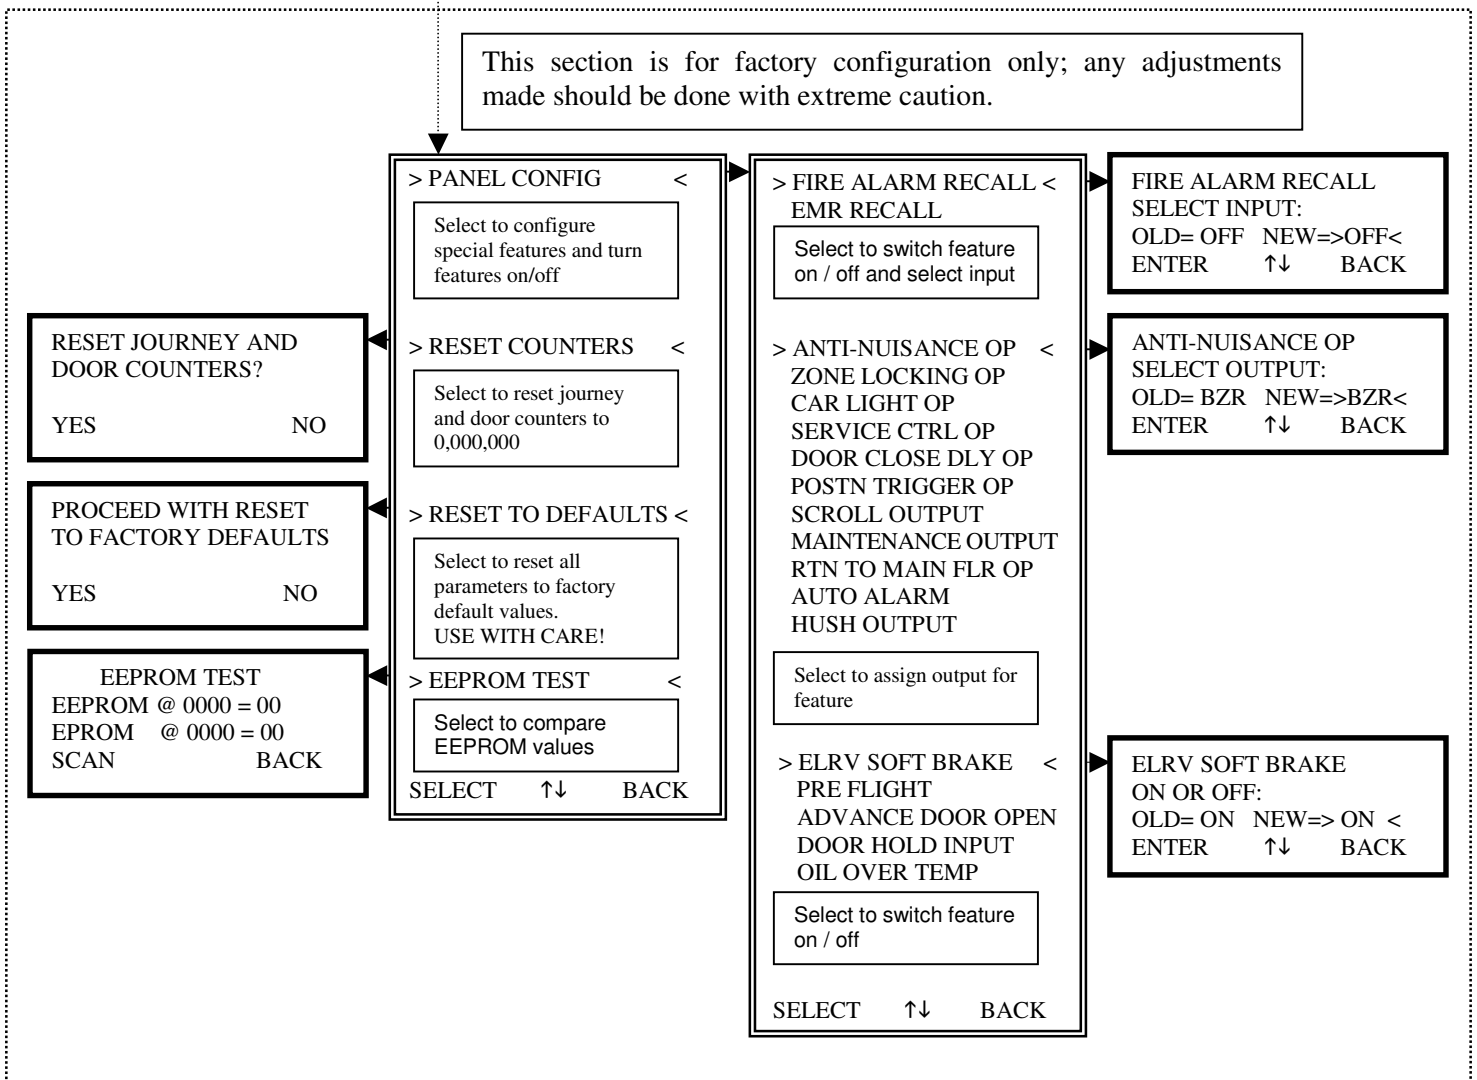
This section is for factory configuration only; any adjustments made should be done with extreme caution.

> PANEL CONFIG <

Select to configure special features and turn features on/off

> RESET COUNTERS <

Select to reset journey and door counters to 0,000,000

> RESET TO DEFAULTS <

Select to reset all parameters to factory default values. USE WITH CARE!

> EEPROM TEST <

Select to compare EEPROM values

SELECT ↑↓ BACK

RESET JOURNEY AND DOOR COUNTERS?

YES NO

PROCEED WITH RESET TO FACTORY DEFAULTS

YES NO

EEPROM TEST
EEPROM @ 0000 = 00
EPROM @ 0000 = 00
SCAN BACK

> FIRE ALARM RECALL <
EMR RECALL

Select to switch feature on / off and select input

> ANTI-NUISANCE OP <
ZONE LOCKING OP
CAR LIGHT OP
SERVICE CTRL OP
DOOR CLOSE DLY OP
POSTN TRIGGER OP
SCROLL OUTPUT
MAINTENANCE OUTPUT
RTN TO MAIN FLR OP
AUTO ALARM
HUSH OUTPUT

Select to assign output for feature

> ELRV SOFT BRAKE <
PRE FLIGHT
ADVANCE DOOR OPEN
DOOR HOLD INPUT
OIL OVER TEMP

Select to switch feature on / off

SELECT ↑↓ BACK

FIRE ALARM RECALL
SELECT INPUT:
OLD= OFF NEW=>OFF<
ENTER ↑↓ BACK

ANTI-NUISANCE OP
SELECT OUTPUT:
OLD= BZR NEW=>BZR<
ENTER ↑↓ BACK

ELRV SOFT BRAKE
ON OR OFF:
OLD= ON NEW=> ON <
ENTER ↑↓ BACK